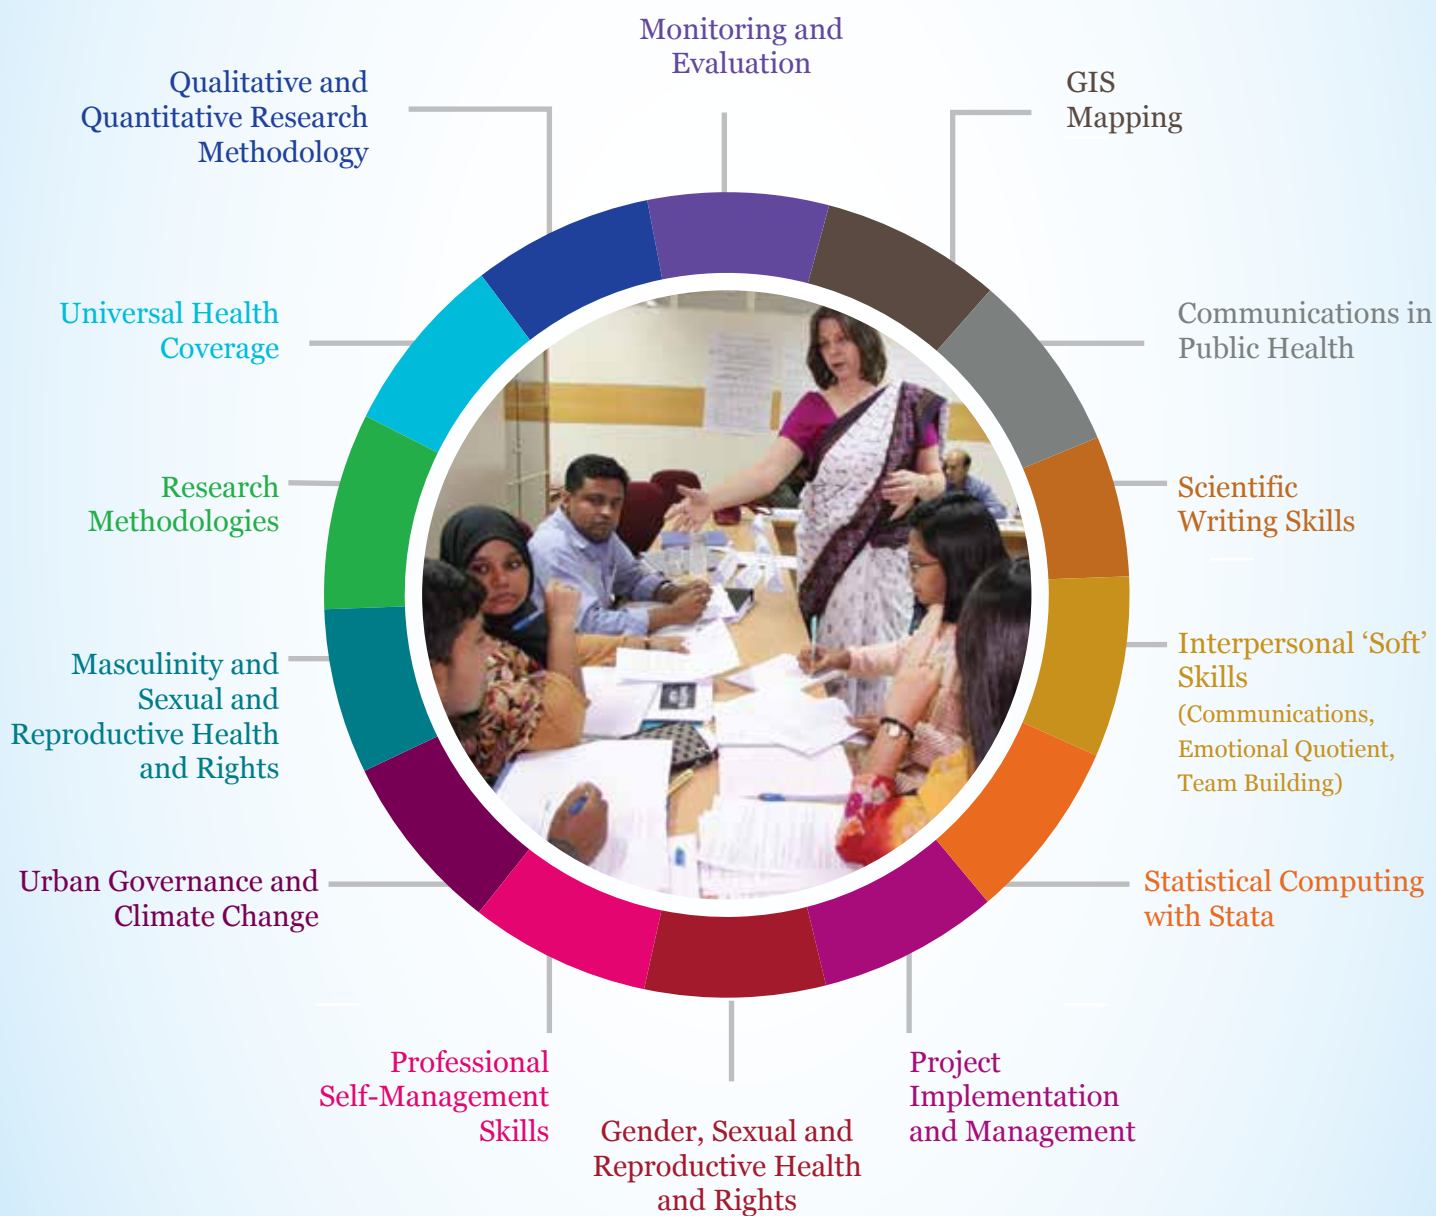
Monitoring and Evaluation

GIS Mapping

Communications in Public Health

Scientific Writing Skills

Interpersonal ‘Soft’ Skills (Communications, Emotional Quotient, Team Building)

Statistical Computing with Stata

Project Implementation and Management

Gender, Sexual and Reproductive Health and Rights

Professional Self-Management Skills

Urban Governance and Climate Change

Masculinity and Sexual and Reproductive Health and Rights

Research Methodologies

Universal Health Coverage

Qualitative and Quantitative Research Methodology